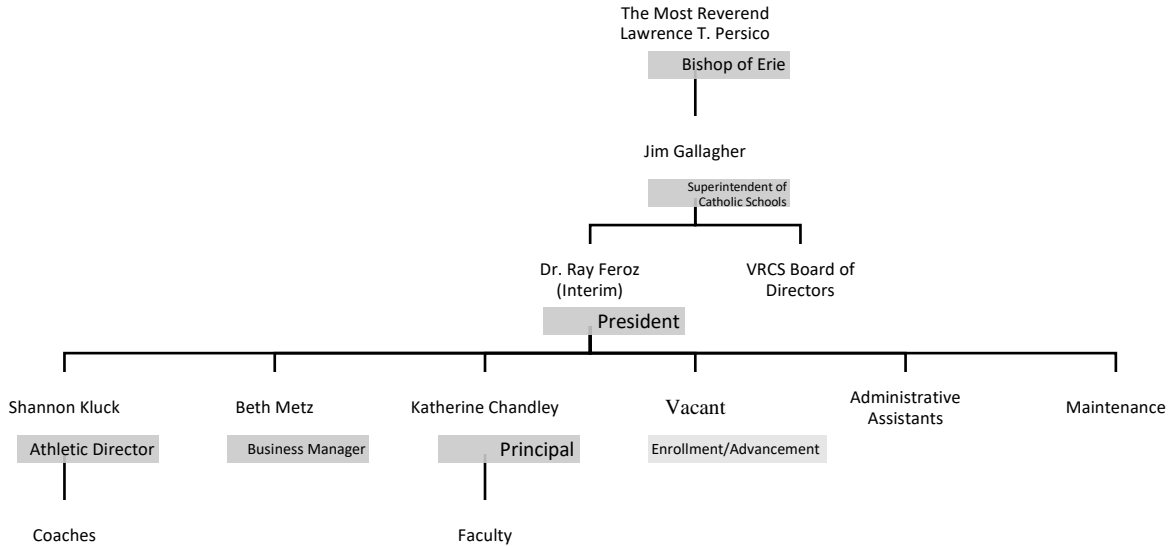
The Most Reverend Lawrence T. Persico

Bishop of Erie

Jim Gallagher

Superintendent of Catholic Schools

Dr. Ray Feroz (Interim)

President

VRCS Board of Directors

Shannon Kluck

Athletic Director

Coaches

Beth Metz

Business Manager

Katherine Chandley

Principal

Faculty

Vacant

Enrollment/Advancement

Administrative Assistants

Maintenance